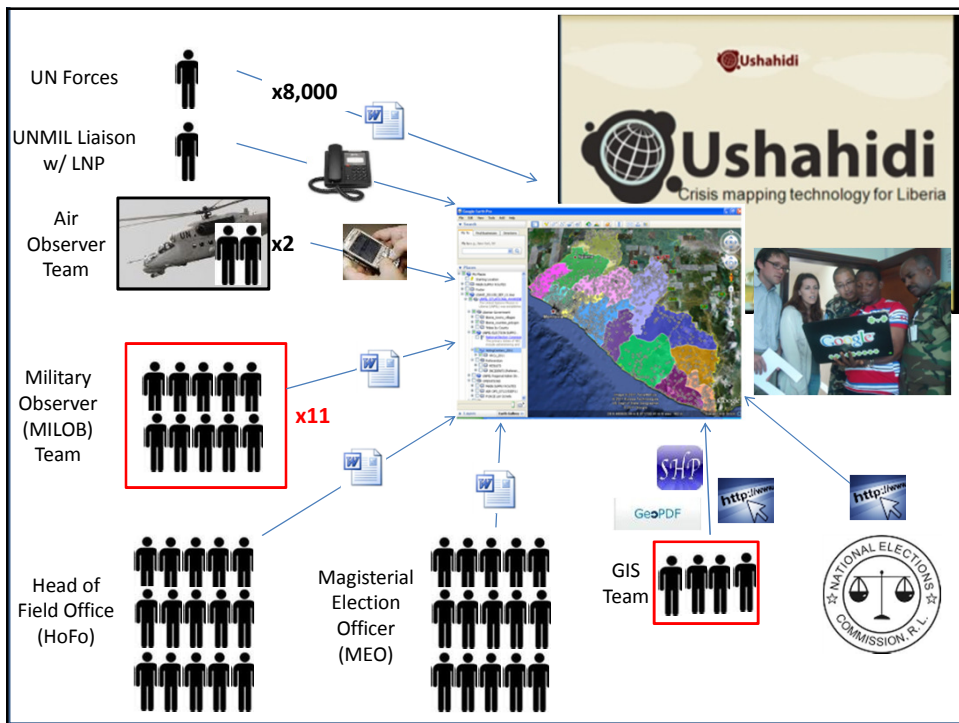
UN Forces

x8,000

UNMIL Liaison w/ LNP

Air Observer Team

x2

Military Observer (MILOB) Team

x11

Head of Field Office (HoFo)

Magisterial Election Officer (MEO)

GIS Team

Ushahidi

Ushahidi

Crisis mapping technology for Liberia

Google

SHP

GeoPDF

http://www

http://www

NATIONAL ELECTIONS COMMISSION, R.L.